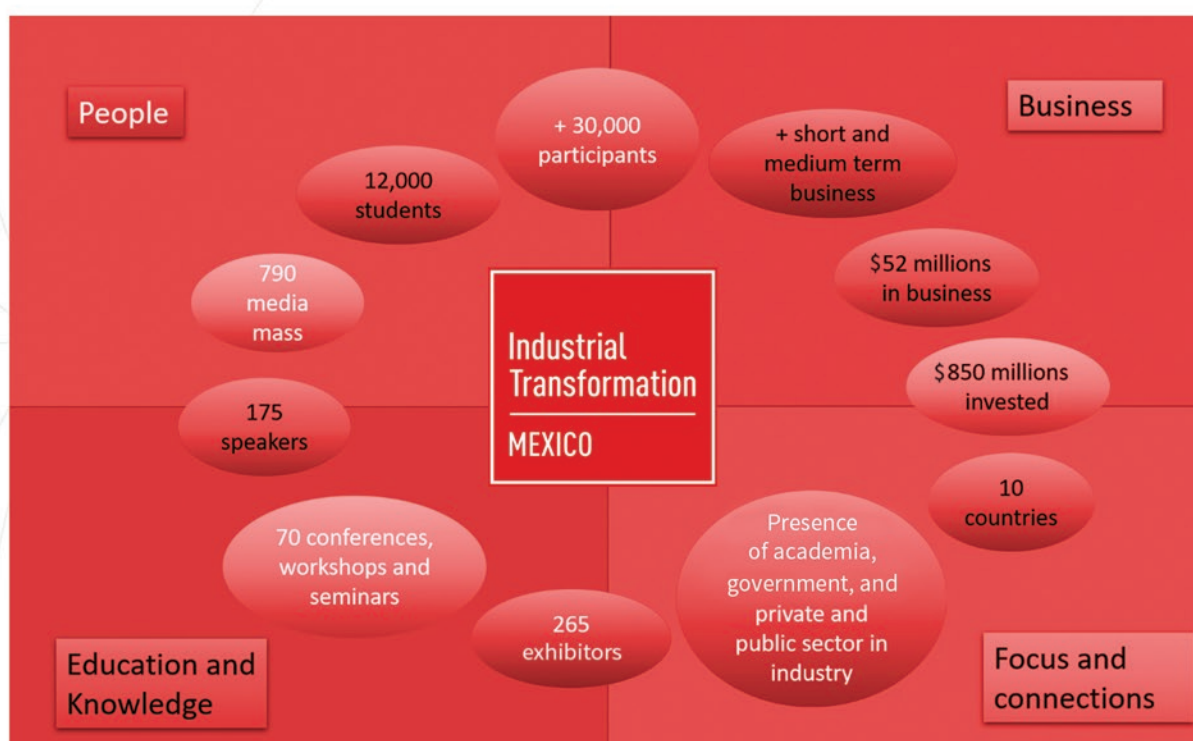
People

Business

+ 30,000 participants

12,000 students

+ short and medium term business

790 media mass

$52 millions in business

Industrial Transformation

MEXICO

$850 millions invested

175 speakers

10 countries

70 conferences, workshops and seminars

Presence of academia, government, and private and public sector in industry

265 exhibitors

Education and Knowledge

Focus and connections